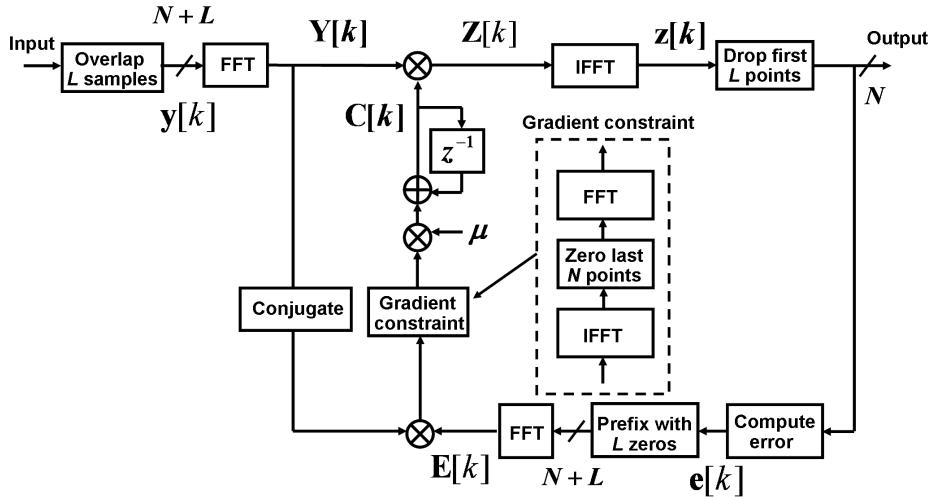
$N+L$

Input

Overlap
$L$ samples

FFT

$\mathbf{y}[k]$

$\mathbf{Y}[\boldsymbol{k}]$

$\mathbf{Z}[k]$

IFFT

$\mathbf{z}[\boldsymbol{k}]$

Drop first
$L$ points

Output

$N$

$\mathbf{C}[\boldsymbol{k}]$

$z^{-1}$

Gradient constraint

FFT

Zero last
$N$ points

IFFT

$\mu$

Conjugate

Gradient
constraint

$\mathbf{E}[k]$

FFT

$N+L$

Prefix with
$L$ zeros

Compute
error

$\mathbf{e}[k]$